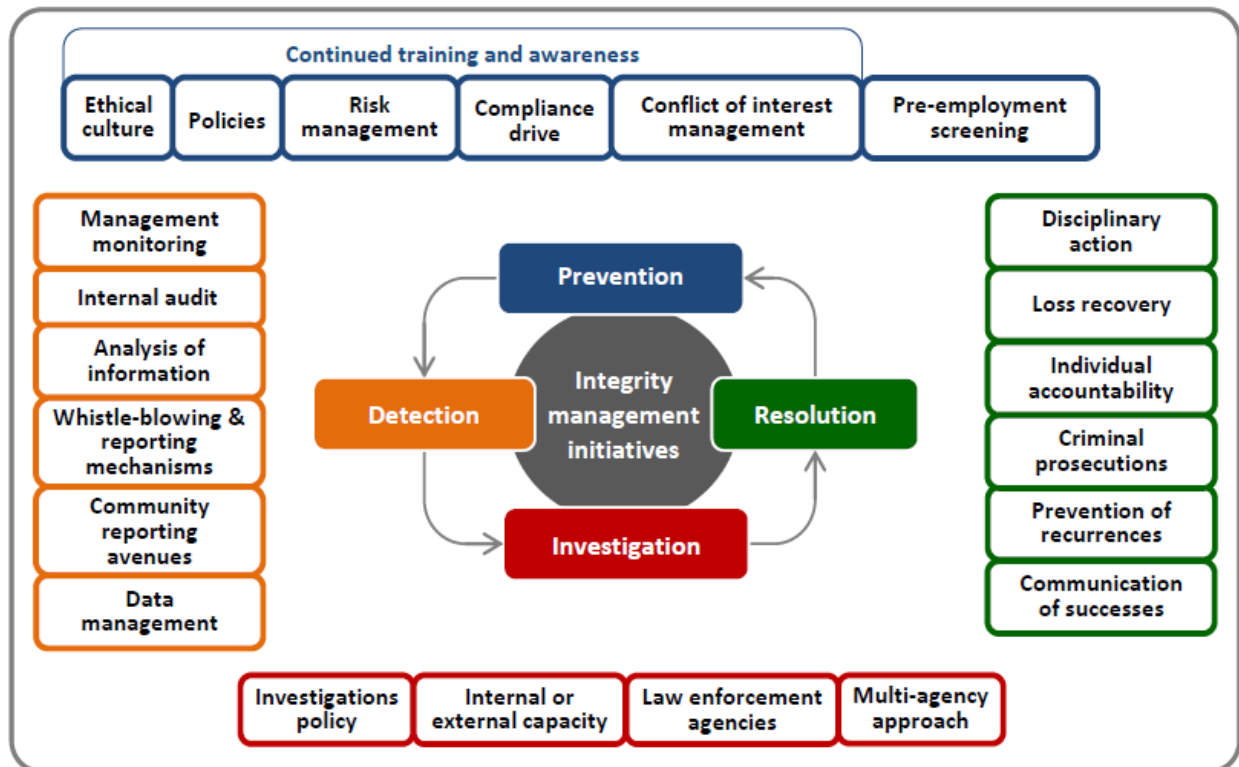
Continued training and awareness

Ethical culture

Policies

Risk management

Compliance drive

Conflict of interest management

Pre-employment screening

Management monitoring

Internal audit

Analysis of information

Whistle-blowing & reporting mechanisms

Community reporting avenues

Data management

Prevention

Integrity management initiatives

Detection

Resolution

Investigation

Disciplinary action

Loss recovery

Individual accountability

Criminal prosecutions

Prevention of recurrences

Communication of successes

Investigations policy

Internal or external capacity

Law enforcement agencies

Multi-agency approach